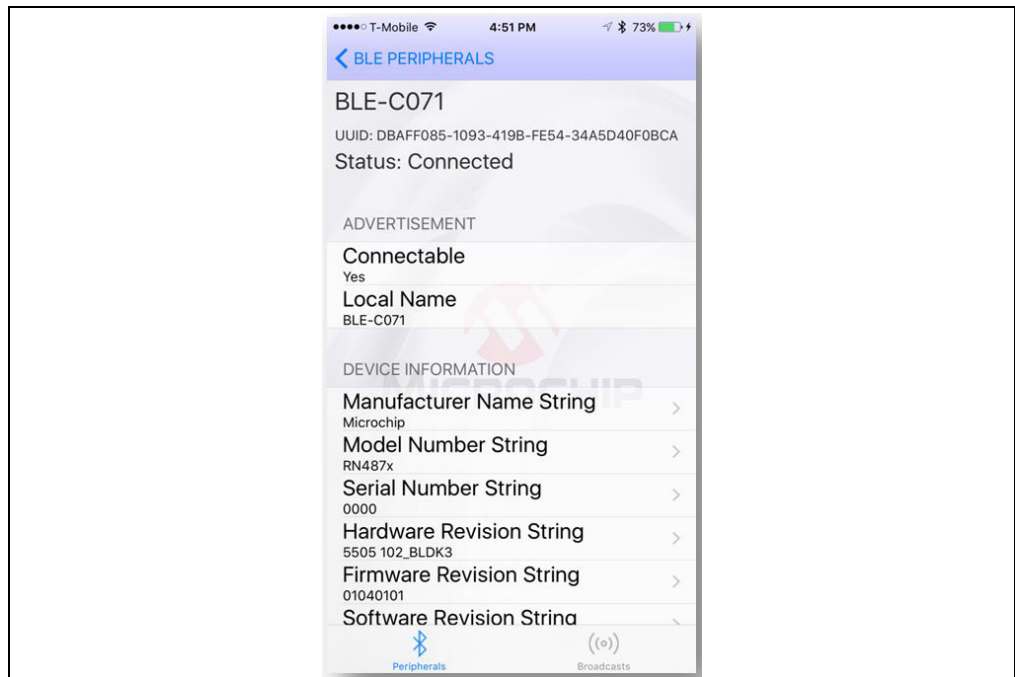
●●●●○ T-Mobile 4:51 PM 73%

BLE PERIPHERALS

BLE-C071

UUID: DBAFF085-1093-419B-FE54-34A5D40F0BCA

Status: Connected

ADVERTISEMENT

Connectable
Yes

Local Name
BLE-C071

DEVICE INFORMATION

Manufacturer Name String
Microchip

Model Number String
RN487x

Serial Number String
0000

Hardware Revision String
5505 102_BLDK3

Firmware Revision String
01040101

Software Revision String

Peripherals

Broadcasts